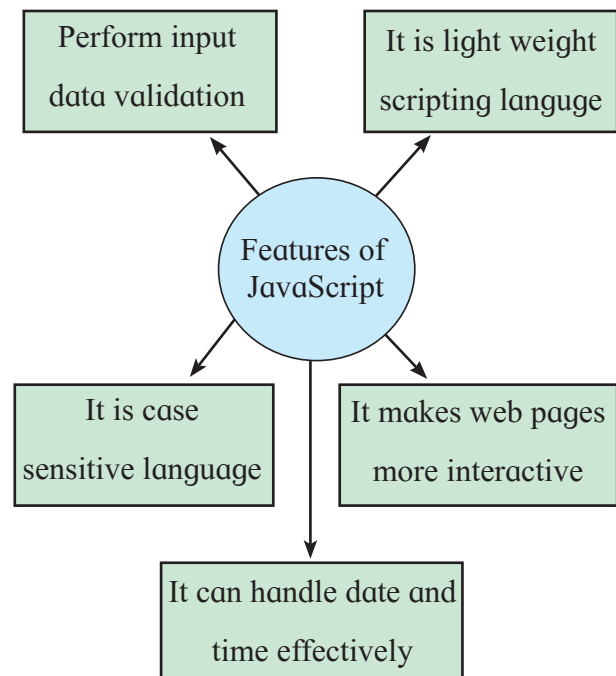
Perform input data validation

It is light weight scripting languge

Features of JavaScript

It is case sensitive language

It makes web pages more interactive

It can handle date and time effectively